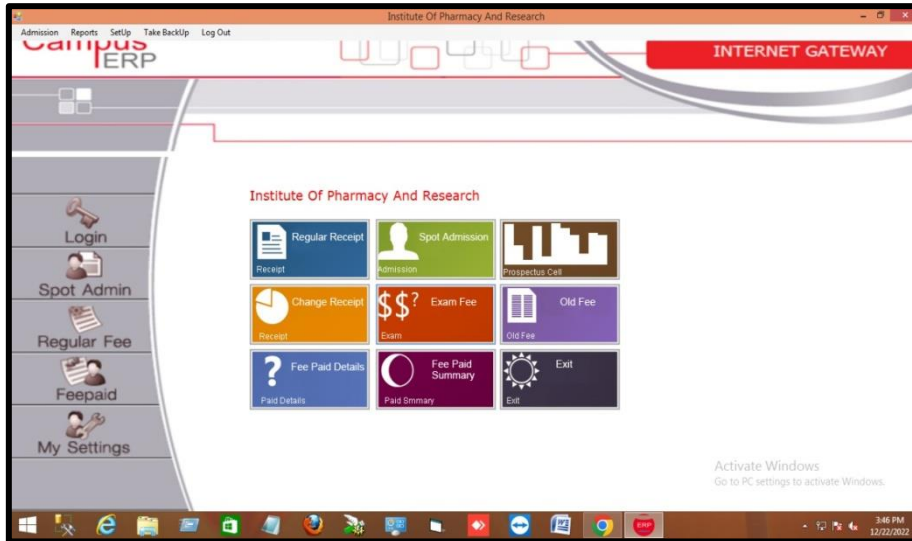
Institute Of Pharmacy And Research

Admission Reports SetUp Take BackUp Log Out

Campus ERP

INTERNET GATEWAY

Login

Spot Admin

Regular Fee

Feepaid

My Settings

Institute Of Pharmacy And Research

Regular Receipt
Receipt

Spot Admission
Admission

Prospectus Cell

Change Receipt
Receipt

$\$\$?$ Exam Fee
Exam

Old Fee
Old Fee

Fee Paid Details
Paid Details

Fee Paid Summary
Paid Smmary

Exit
Exit

Activate Windows
Go to PC settings to activate Windows.

ERP

3:46 PM
12/22/2022